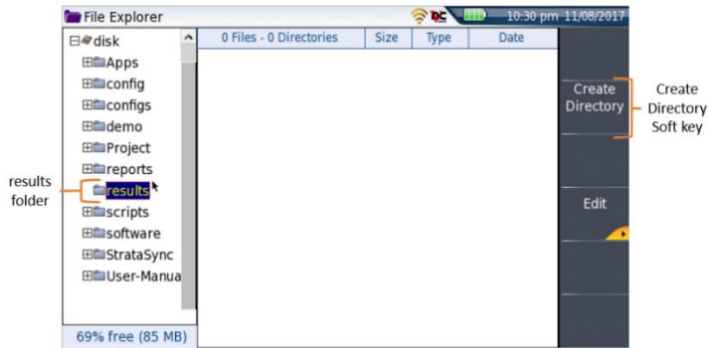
File Explorer

10:30 pm 11/08/2017

disk
Apps
config
configs
demo
Project
reports
results
scripts
software
StrataSync
User-Manua

0 Files - 0 Directories | Size | Type | Date

69% free (85 MB)

Create Directory

Edit

results folder

Create Directory Soft key